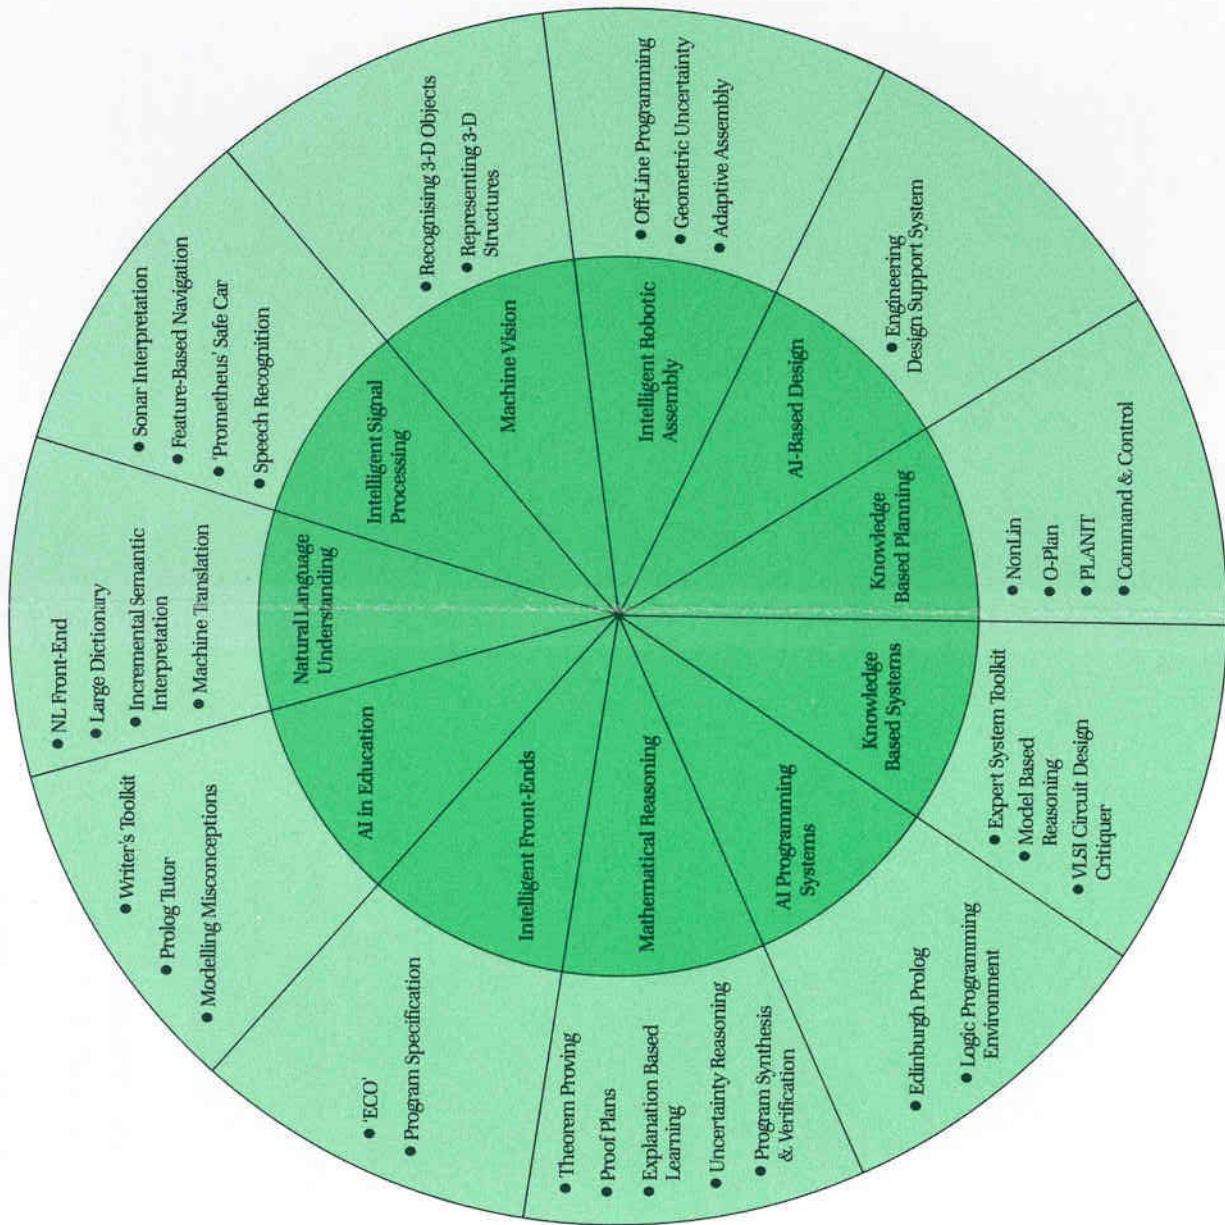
Machine Vision
• Recognising 3-D Objects
• Representing 3-D Structures

Intelligent Robotic Assembly
• Off-Line Programming
• Geometric Uncertainty
• Adaptive Assembly

AI-Based Design
• Engineering Design Support System

Knowledge Based Planning
• NonLin
• O-Plan
• PLANIT
• Command & Control

Knowledge Based Systems
• Expert System Toolkit
• Model Based Reasoning
• VLSI Circuit Design Critiquer

AI Programming Systems
• Edinburgh Prolog
• Logic Programming Environment

Mathematical Reasoning
• Theorem Proving
• Proof Plans
• Explanation Based Learning
• Uncertainty Reasoning
• Program Synthesis & Verification

Intelligent Front-Ends
• 'ECO'
• Program Specification

AI in Education
• Writer's Toolkit
• Prolog Tutor
• Modelling Misconceptions

Natural Language Understanding
• NL Front-End
• Large Dictionary
• Incremental Semantic Interpretation
• Machine Translation

Intelligent Signal Processing
• Sonar Interpretation
• Feature-Based Navigation
• 'Prometheus' Safe Car
• Speech Recognition